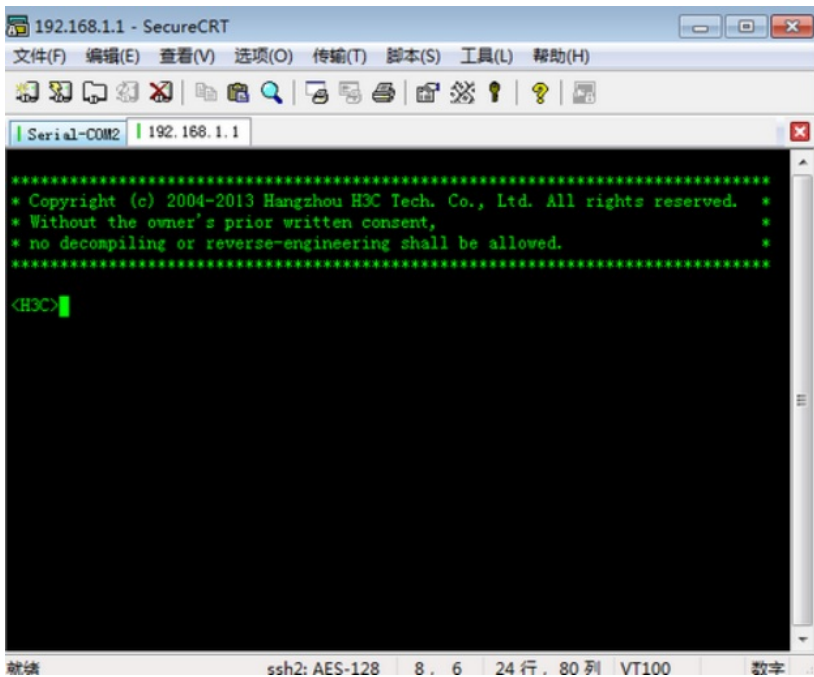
192.168.1.1 - SecureCRT

文件(F) 编辑(E) 查看(V) 选项(O) 传输(T) 脚本(S) 工具(L) 帮助(H)

Serial-COM2 | 192.168.1.1

******************************************************************************
* Copyright (c) 2004-2013 Hangzhou H3C Tech. Co., Ltd. All rights reserved. *
* Without the owner's prior written consent, *
* no decompiling or reverse-engineering shall be allowed. *
******************************************************************************

<H3C>

就绪 ssh2: AES-128 8, 6 24 行, 80 列 VT100 数字